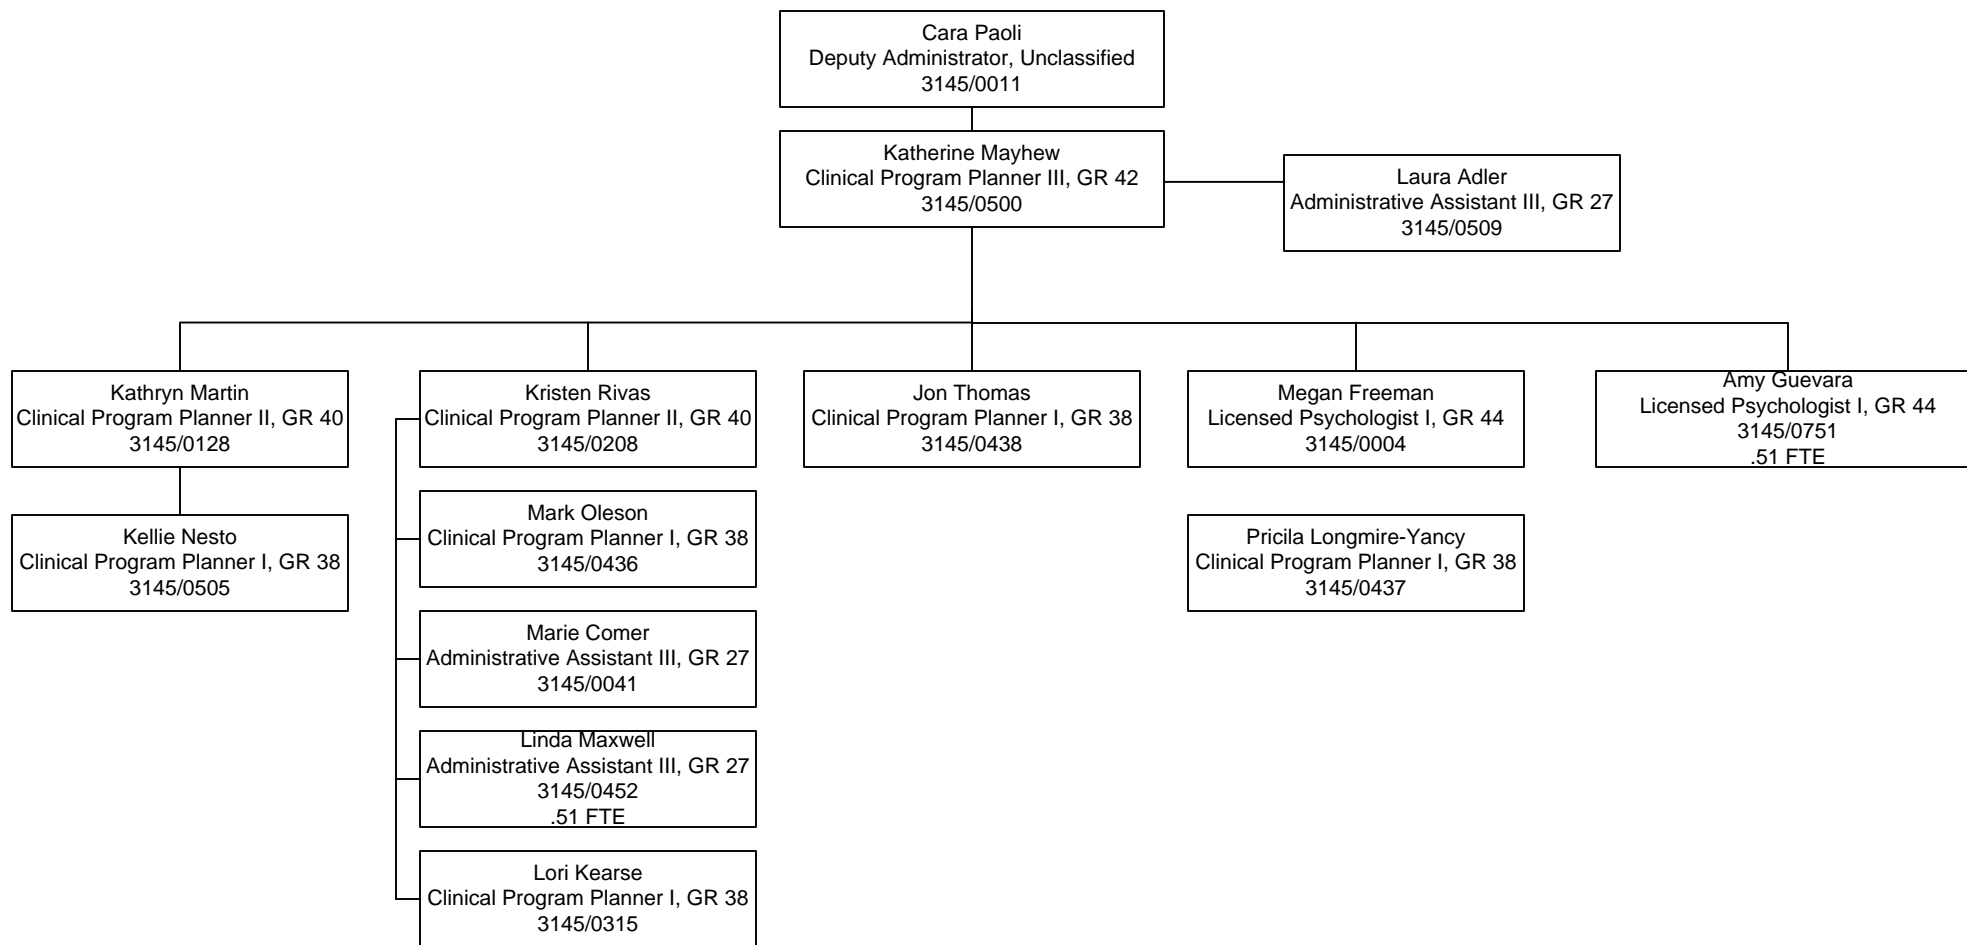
Cara Paoli
Deputy Administrator, Unclassified
3145/0011

Katherine Mayhew
Clinical Program Planner III, GR 42
3145/0500

Laura Adler
Administrative Assistant III, GR 27
3145/0509

Kathryn Martin
Clinical Program Planner II, GR 40
3145/0128

Kellie Nesto
Clinical Program Planner I, GR 38
3145/0505

Kristen Rivas
Clinical Program Planner II, GR 40
3145/0208

Mark Oleson
Clinical Program Planner I, GR 38
3145/0436

Marie Comer
Administrative Assistant III, GR 27
3145/0041

Linda Maxwell
Administrative Assistant III, GR 27
3145/0452
.51 FTE

Lori Kearse
Clinical Program Planner I, GR 38
3145/0315

Jon Thomas
Clinical Program Planner I, GR 38
3145/0438

Megan Freeman
Licensed Psychologist I, GR 44
3145/0004

Pricila Longmire-Yancy
Clinical Program Planner I, GR 38
3145/0437

Amy Guevara
Licensed Psychologist I, GR 44
3145/0751
.51 FTE